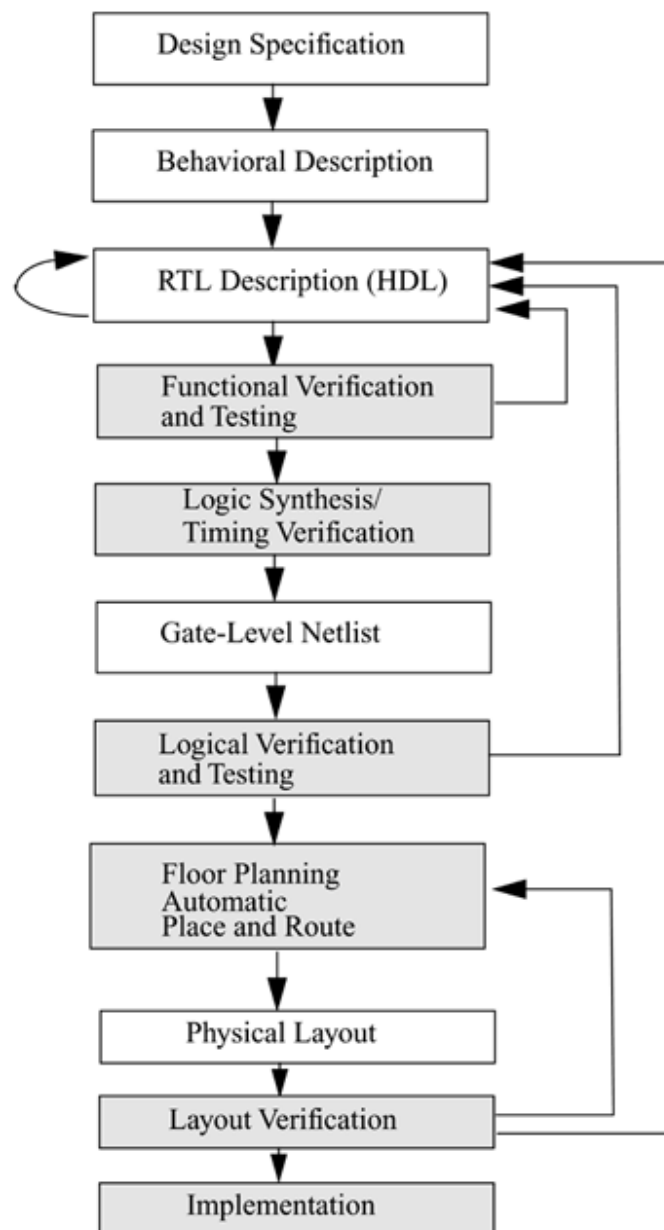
Design Specification

Behavioral Description

RTL Description (HDL)

Functional Verification and Testing

Logic Synthesis/ Timing Verification

Gate-Level Netlist

Logical Verification and Testing

Floor Planning Automatic Place and Route

Physical Layout

Layout Verification

Implementation